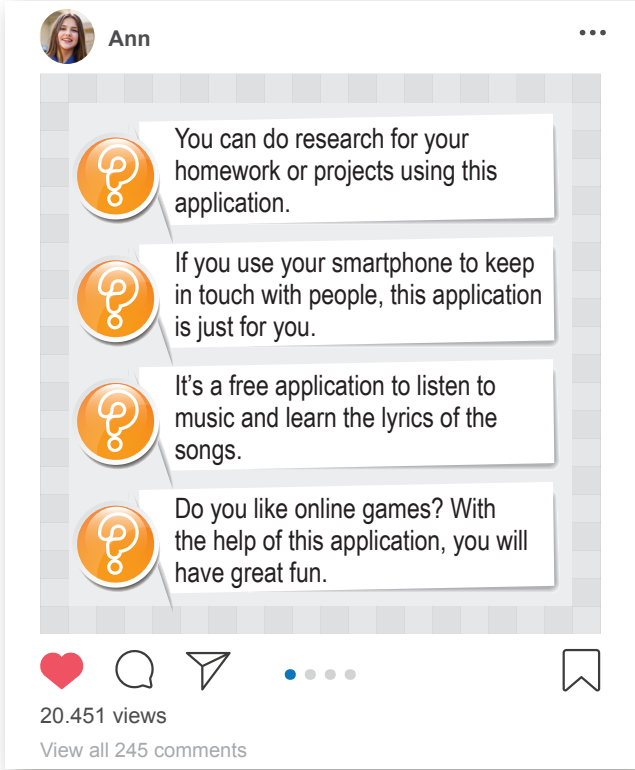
Ann

You can do research for your homework or projects using this application.

If you use your smartphone to keep in touch with people, this application is just for you.

It's a free application to listen to music and learn the lyrics of the songs.

Do you like online games? With the help of this application, you will have great fun.

20.451 views

View all 245 comments